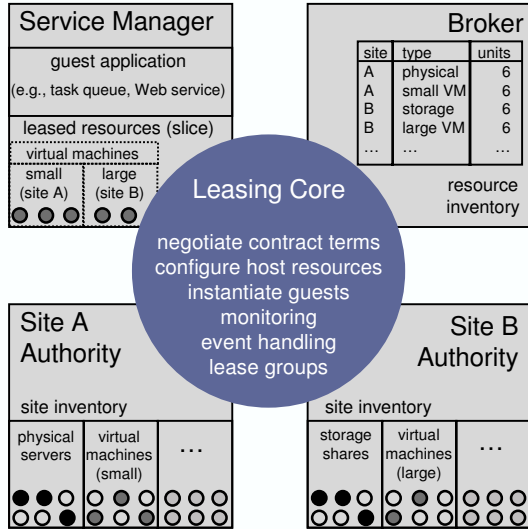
Service Manager

guest application
(e.g., task queue, Web service)

leased resources (slice)

virtual machines

small (site A)

large (site B)

Broker

| site | type | units |
|---|---|---|
| A | physical | 6 |
| A | small VM | 6 |
| B | storage | 6 |
| B | large VM | 6 |
| ... | ... | ... |

resource inventory

Leasing Core

negotiate contract terms
configure host resources
instantiate guests
monitoring
event handling
lease groups

Site A Authority

site inventory

physical servers

virtual machines (small)

...

Site B Authority

site inventory

storage shares

virtual machines (large)

...